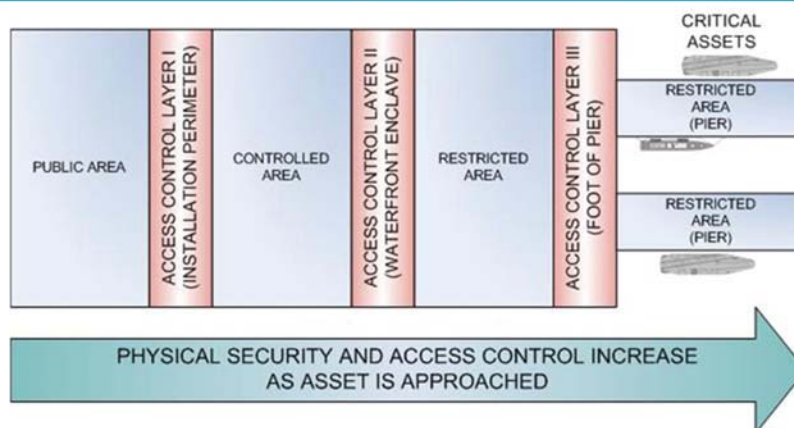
CRITICAL ASSETS

PUBLIC AREA

ACCESS CONTROL LAYER I (INSTALLATION PERIMETER)

CONTROLLED AREA

ACCESS CONTROL LAYER II (WATERFRONT ENCLAVE)

RESTRICTED AREA

ACCESS CONTROL LAYER III (FOOT OF PIER)

RESTRICTED AREA (PIER)

RESTRICTED AREA (PIER)

PHYSICAL SECURITY AND ACCESS CONTROL INCREASE AS ASSET IS APPROACHED